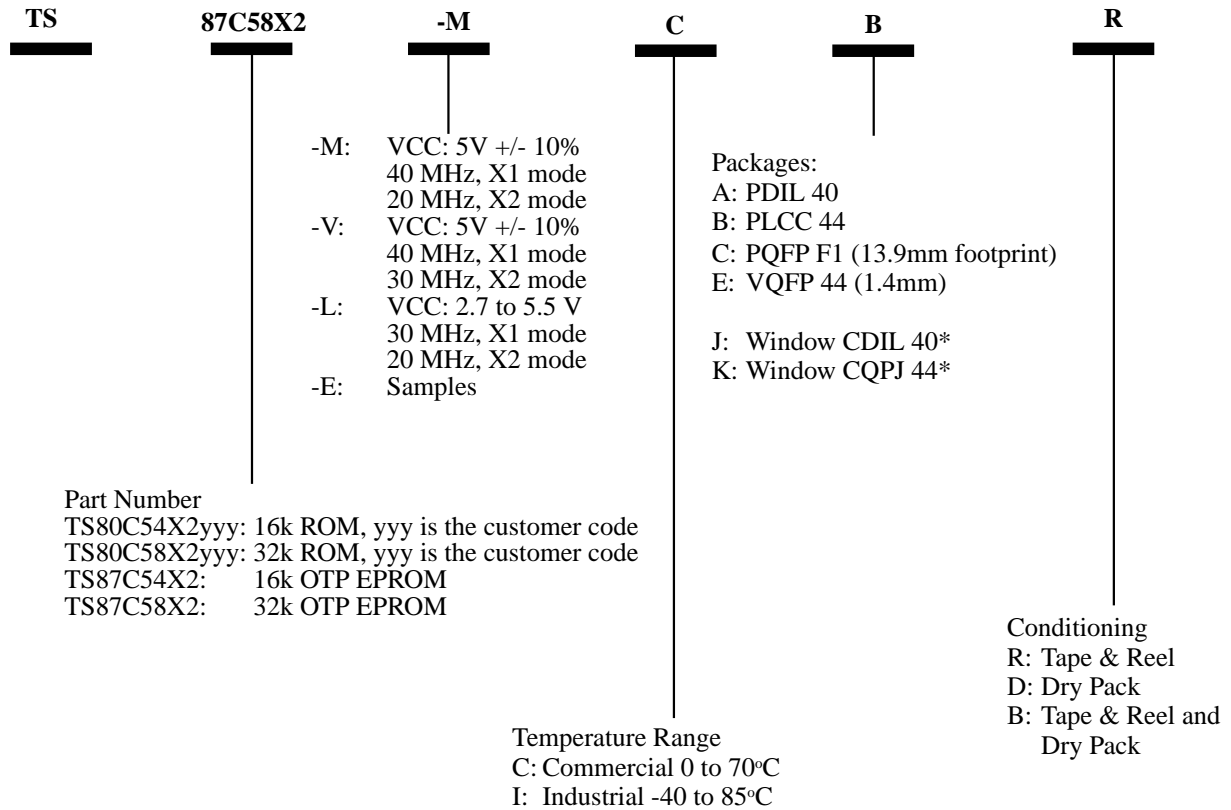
TS 87C58X2 -M C B R

-M: VCC: 5V +/- 10%
40 MHz, X1 mode
20 MHz, X2 mode
-V: VCC: 5V +/- 10%
40 MHz, X1 mode
30 MHz, X2 mode
-L: VCC: 2.7 to 5.5 V
30 MHz, X1 mode
20 MHz, X2 mode
-E: Samples

Packages:
A: PDIL 40
B: PLCC 44
C: PQFP F1 (13.9mm footprint)
E: VQFP 44 (1.4mm)

J: Window CDIL 40*
K: Window CQPJ 44*

Part Number
TS80C54X2yyy: 16k ROM, yyy is the customer code
TS80C58X2yyy: 32k ROM, yyy is the customer code
TS87C54X2: 16k OTP EPROM
TS87C58X2: 32k OTP EPROM

Conditioning
R: Tape & Reel
D: Dry Pack
B: Tape & Reel and Dry Pack

Temperature Range
C: Commercial 0 to 70°C
I: Industrial -40 to 85°C